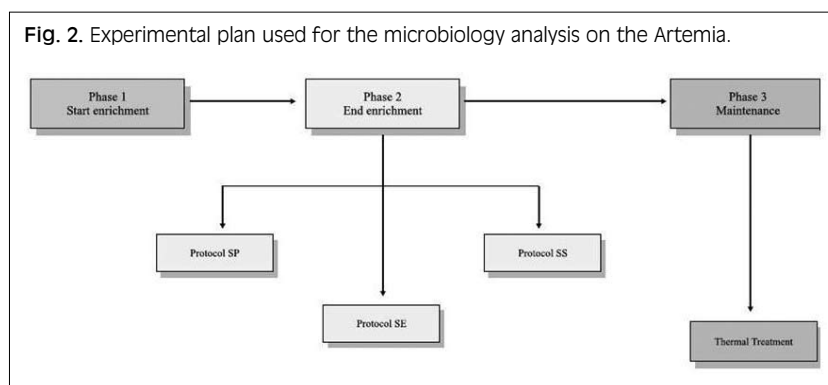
Fig. 2. Experimental plan used for the microbiology analysis on the Artemia.

Phase 1
Start enrichment

Phase 2
End enrichment

Phase 3
Maintenance

Protocol SP

Protocol SS

Protocol SE

Thermal Treatment